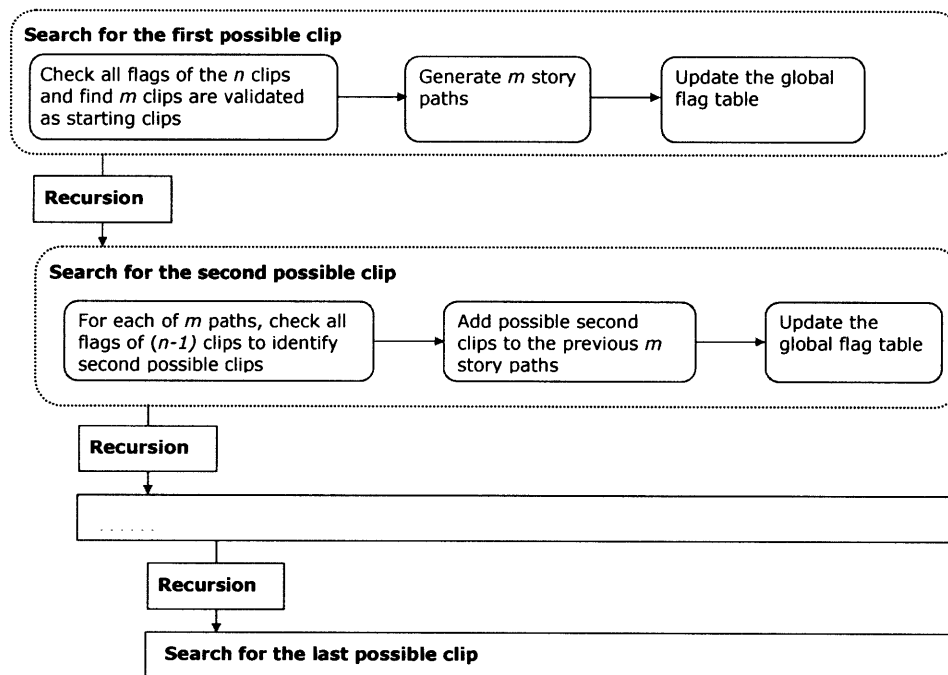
Search for the first possible clip

Check all flags of the $n$ clips and find $m$ clips are validated as starting clips

Generate $m$ story paths

Update the global flag table

Recursion

Search for the second possible clip

For each of $m$ paths, check all flags of $(n-1)$ clips to identify second possible clips

Add possible second clips to the previous $m$ story paths

Update the global flag table

Recursion

......

Recursion

Search for the last possible clip